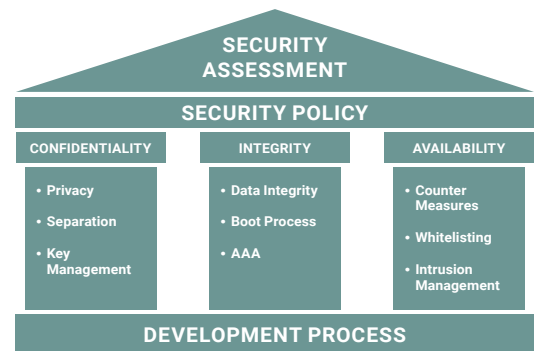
SECURITY ASSESSMENT

SECURITY POLICY

CONFIDENTIALITY

• Privacy
• Separation
• Key Management

INTEGRITY

• Data Integrity
• Boot Process
• AAA

AVAILABILITY

• Counter Measures
• Whitelisting
• Intrusion Management

DEVELOPMENT PROCESS